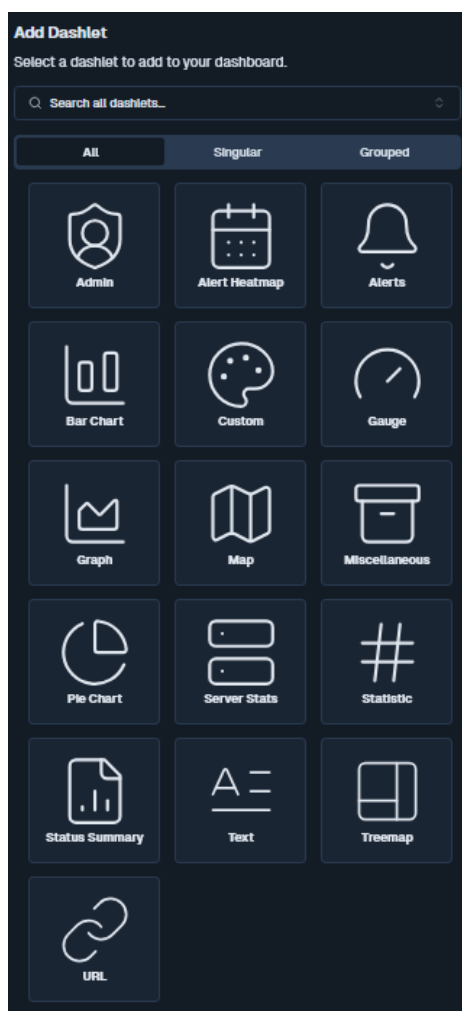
Add Dashlet

Select a dashlet to add to your dashboard.

Search all dashlets...

All
Singular
Grouped

Admin
Alert Heatmap
Alerts
Bar Chart
Custom
Gauge
Graph
Map
Miscellaneous
Pie Chart
Server Stats
Statistic
Status Summary
Text
Treemap
URL